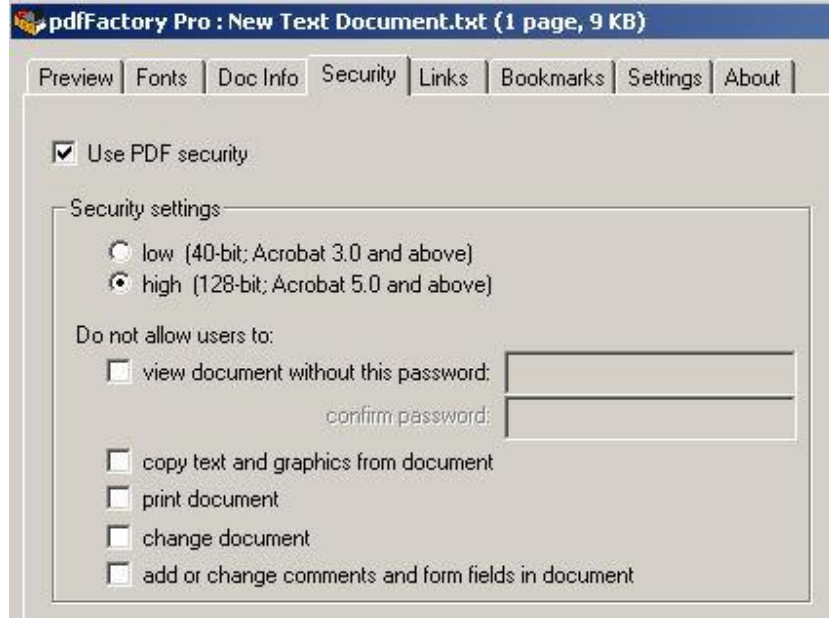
pdfFactory Pro : New Text Document.txt (1 page, 9 KB)

Preview | Fonts | Doc Info | Security | Links | Bookmarks | Settings | About

Use PDF security

Security settings

low (40-bit; Acrobat 3.0 and above)
high (128-bit; Acrobat 5.0 and above)

Do not allow users to:

view document without this password:
confirm password:

copy text and graphics from document
print document
change document
add or change comments and form fields in document